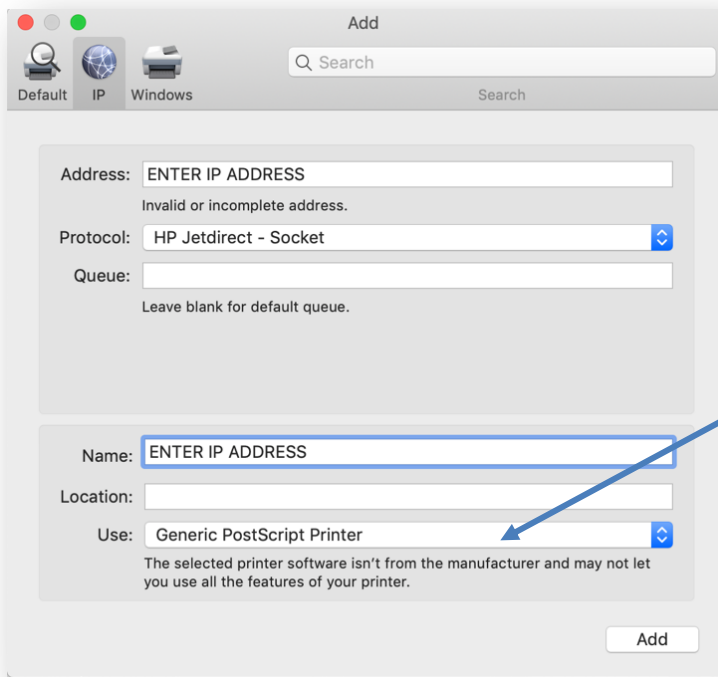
Add

Default IP Windows

Search

Search

Address: ENTER IP ADDRESS

Invalid or incomplete address.

Protocol: HP Jetdirect - Socket

Queue:

Leave blank for default queue.

Name: ENTER IP ADDRESS

Location:

Use: Generic PostScript Printer

The selected printer software isn't from the manufacturer and may not let you use all the features of your printer.

Add